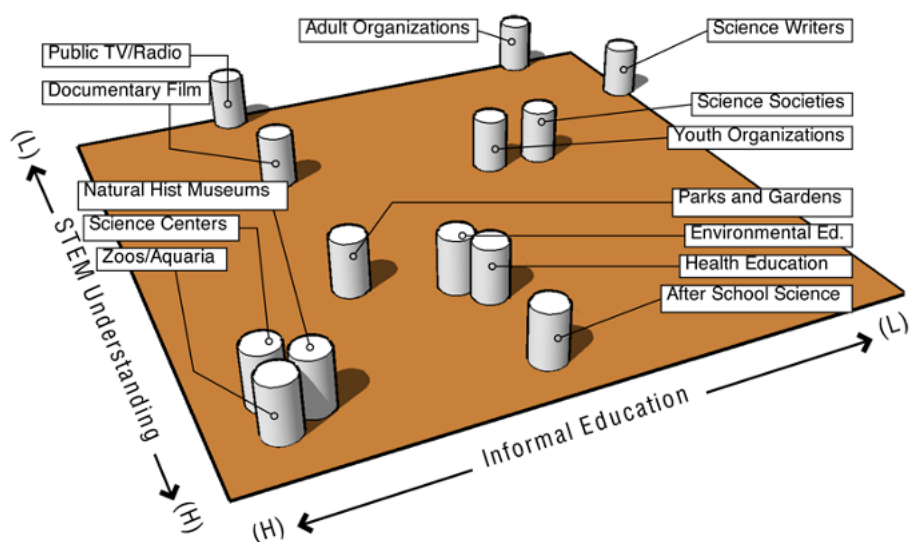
Adult Organizations
Science Writers
Public TV/Radio
Documentary Film
Science Societies
Youth Organizations
Natural Hist Museums
Science Centers
Zoos/Aquaria
Parks and Gardens
Environmental Ed.
Health Education
After School Science
(L)
STEM Understanding
(H)
(L)
Informal Education
(H)